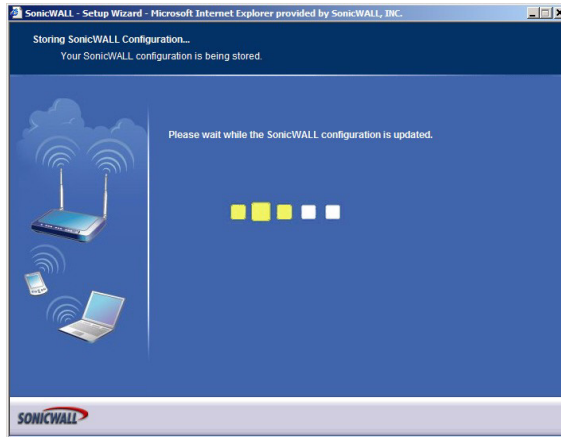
SonicWALL - Setup Wizard - Microsoft Internet Explorer provided by SonicWALL, INC.

Storing SonicWALL Configuration...
Your SonicWALL configuration is being stored.

Please wait while the SonicWALL configuration is updated.

SONICWALL